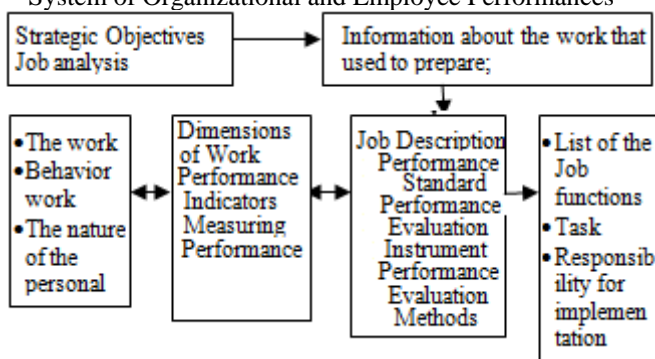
System of Organizational and Employee Performances

Strategic Objectives Job analysis

Information about the work that used to prepare;

• The work
• Behavior work
• The nature of the personal

Dimensions of Work Performance Indicators Measuring Performance

Job Description Performance Standard Performance Evaluation Instrument Performance Evaluation Methods

• List of the Job functions
• Task
• Responsibility for implementation